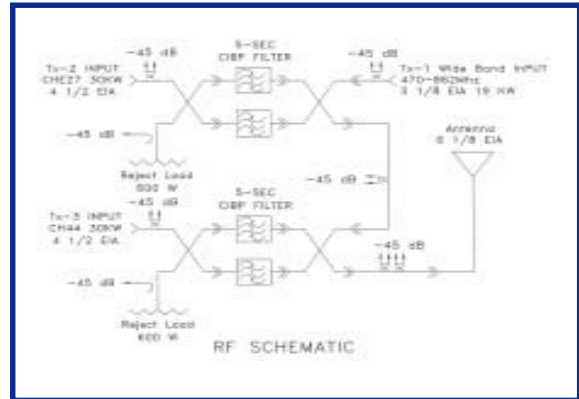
-45 dB

Tx-2 INPUT
CH27 30KW
4 1/2 EIA

5-SEC
CIBF FILTER

-45 dB

Tx-1 Wide Band Input
470-862MHz
3 1/8 EIA 19 KW

-45 dB

Reject Load
600 W

Antenna
6 1/8 EIA

-45 dB

5-SEC
CIBF FILTER

Tx-3 INPUT
CH44 30KW
4 1/2 EIA

-45 dB

-45 dB

-45 dB

Reject Load
600 W

RF SCHEMATIC